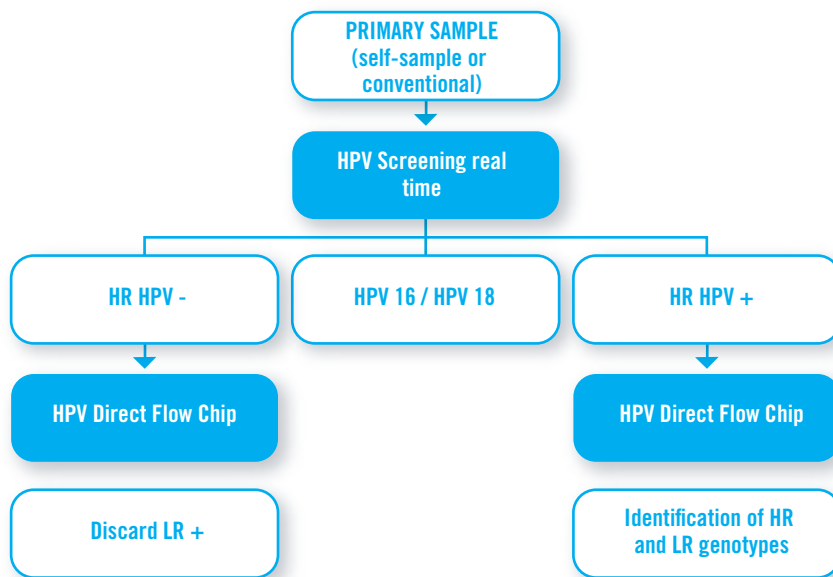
PRIMARY SAMPLE
(self-sample or
conventional)

HPV Screening real
time

HR HPV -

HPV 16 / HPV 18

HR HPV +

HPV Direct Flow Chip

HPV Direct Flow Chip

Discard LR +

Identification of HR
and LR genotypes